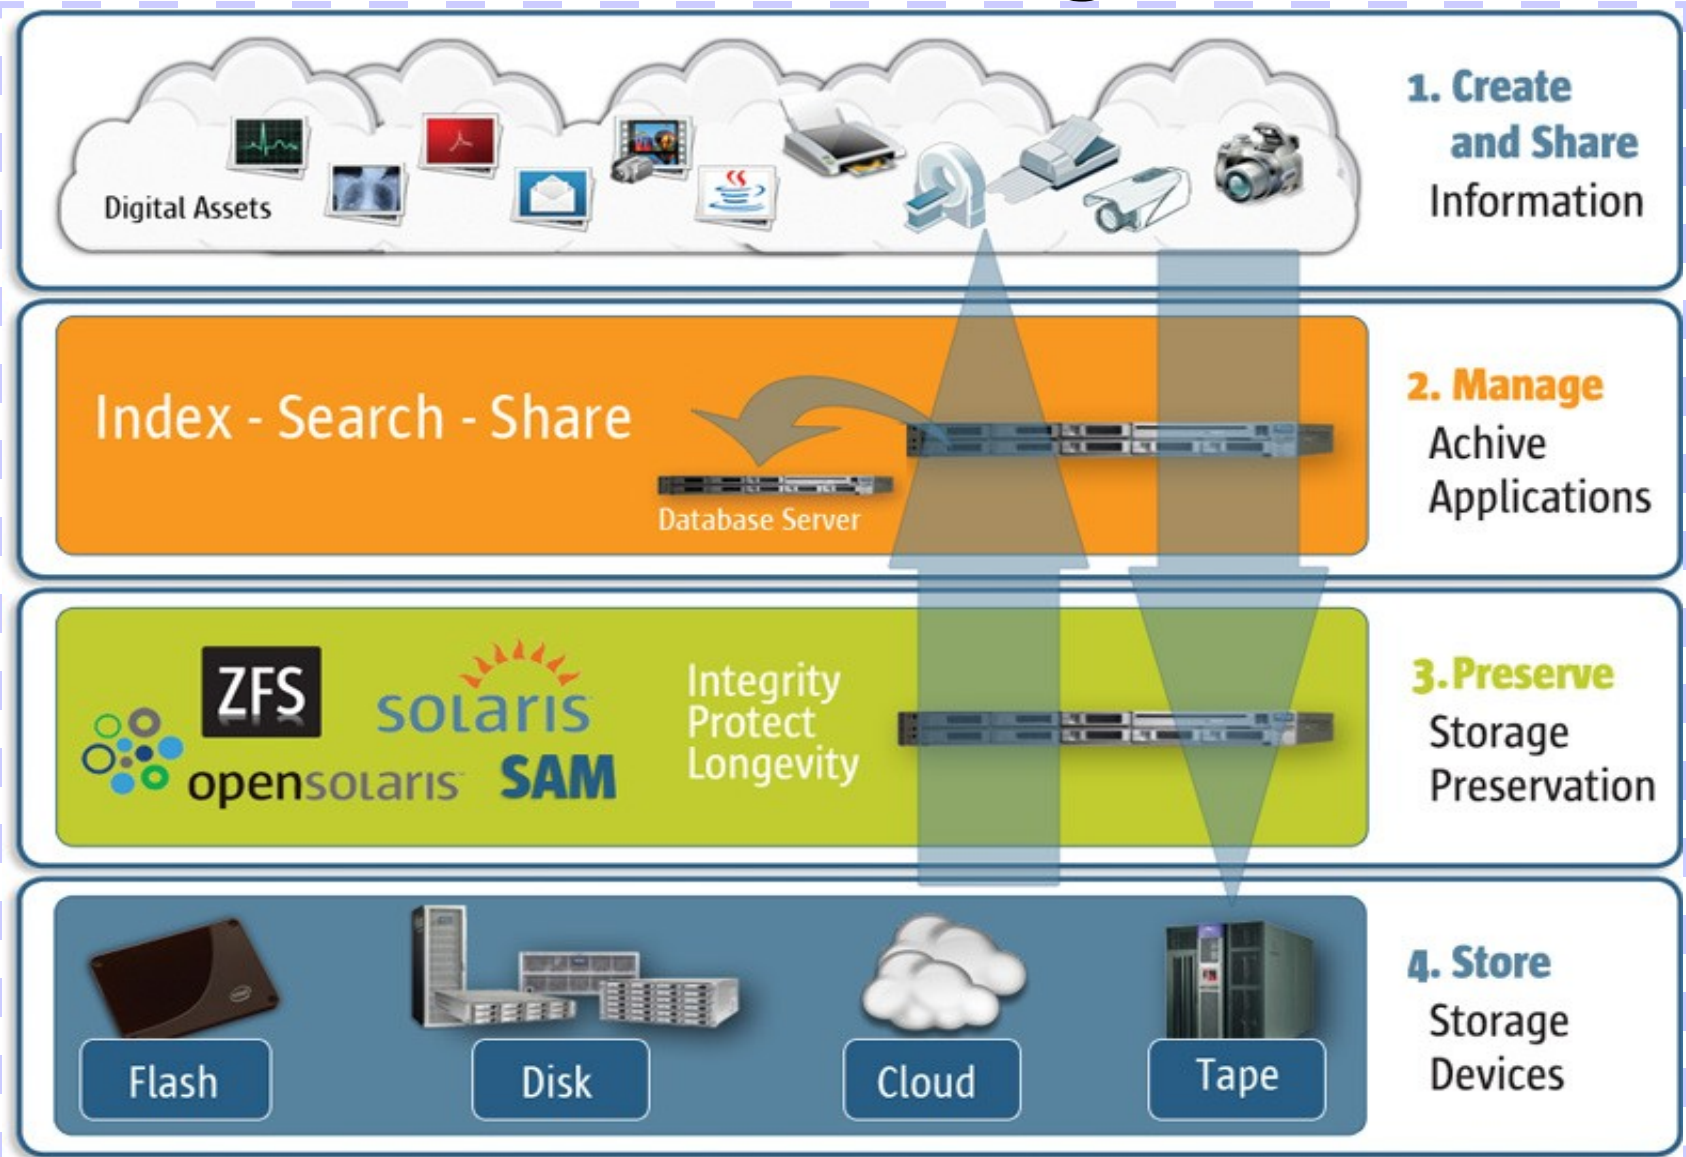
Digital Assets

1. Create and Share Information

Index - Search - Share

Database Server

2. Manage Achive Applications

ZFS

solaris

opensolaris

SAM

Integrity Protect Longevity

3. Preserve Storage Preservation

Flash

Disk

Cloud

Tape

4. Store Storage Devices